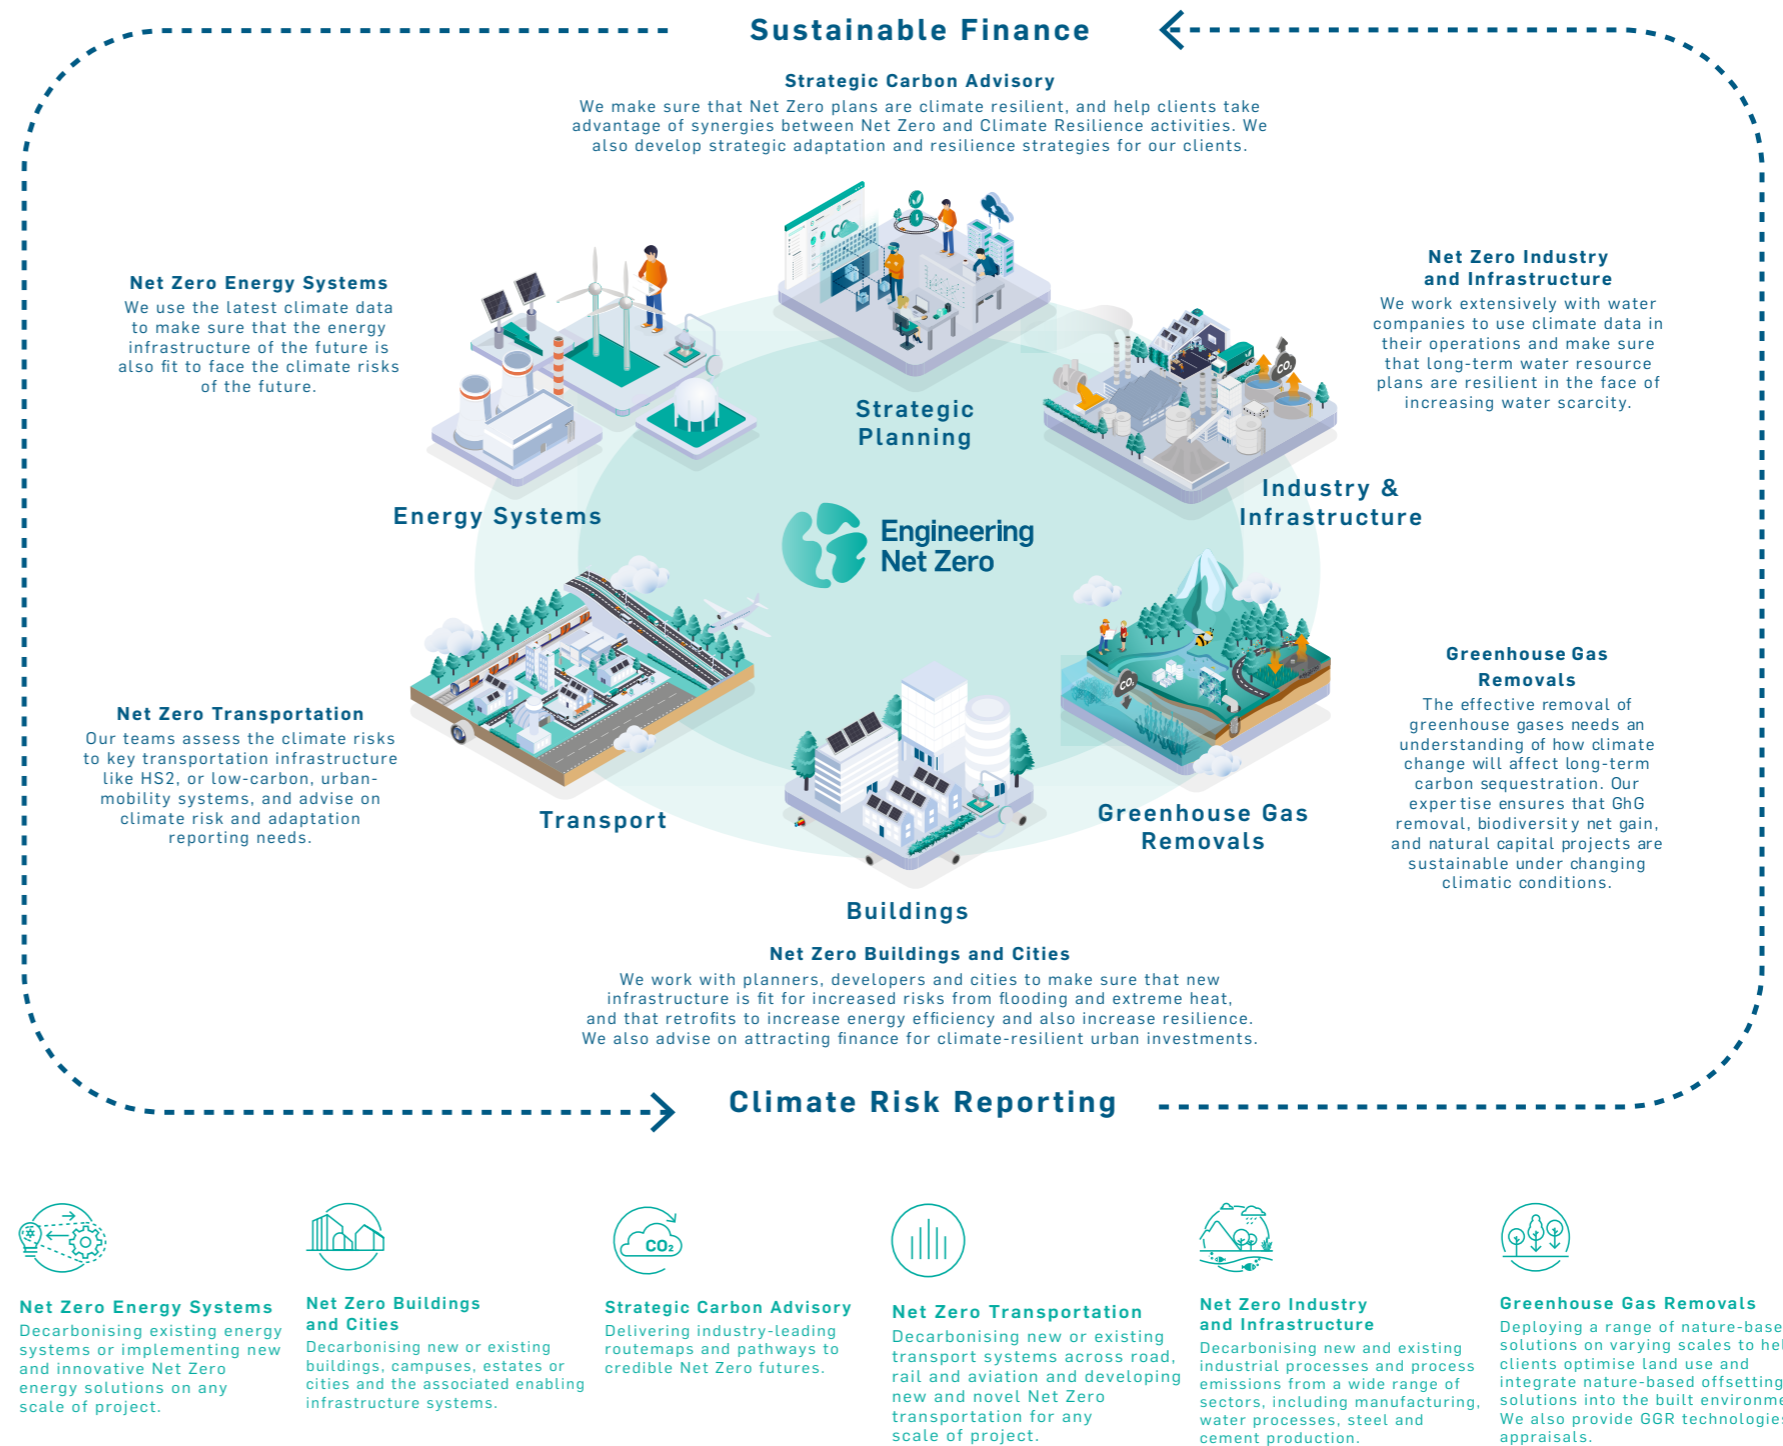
Sustainable Finance

Strategic Carbon Advisory
We make sure that Net Zero plans are climate resilient, and help clients take advantage of synergies between Net Zero and Climate Resilience activities. We also develop strategic adaptation and resilience strategies for our clients.

Net Zero Energy Systems
We use the latest climate data to make sure that the energy infrastructure of the future is also fit to face the climate risks of the future.

Net Zero Industry and Infrastructure
We work extensively with water companies to use climate data in their operations and make sure that long-term water resource plans are resilient in the face of increasing water scarcity.

Strategic Planning

Energy Systems

Industry & Infrastructure

Engineering Net Zero

$CO_2$

Greenhouse Gas Removals
The effective removal of greenhouse gases needs an understanding of how climate change will affect long-term carbon sequestration. Our expertise ensures that GhG removal, biodiversity net gain, and natural capital projects are sustainable under changing climatic conditions.

Net Zero Transportation
Our teams assess the climate risks to key transportation infrastructure like HS2, or low-carbon, urban-mobility systems, and advise on climate risk and adaptation reporting needs.

Transport

Greenhouse Gas Removals

Buildings

Net Zero Buildings and Cities
We work with planners, developers and cities to make sure that new infrastructure is fit for increased risks from flooding and extreme heat, and that retrofits to increase energy efficiency and also increase resilience. We also advise on attracting finance for climate-resilient urban investments.

Climate Risk Reporting

Net Zero Energy Systems
Decarbonising existing energy systems or implementing new and innovative Net Zero energy solutions on any scale of project.

Net Zero Buildings and Cities
Decarbonising new or existing buildings, campuses, estates or cities and the associated enabling infrastructure systems.

$CO_2$

Strategic Carbon Advisory
Delivering industry-leading routemaps and pathways to credible Net Zero futures.

Net Zero Transportation
Decarbonising new or existing transport systems across road, rail and aviation and developing new and novel Net Zero transportation for any scale of project.

Net Zero Industry and Infrastructure
Decarbonising new and existing industrial processes and process emissions from a wide range of sectors, including manufacturing, water processes, steel and cement production.

Greenhouse Gas Removals
Deploying a range of nature-base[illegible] solutions on varying scales to hel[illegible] clients optimise land use and integrate nature-based offsetting solutions into the built environme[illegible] We also provide GGR technologie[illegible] appraisals.